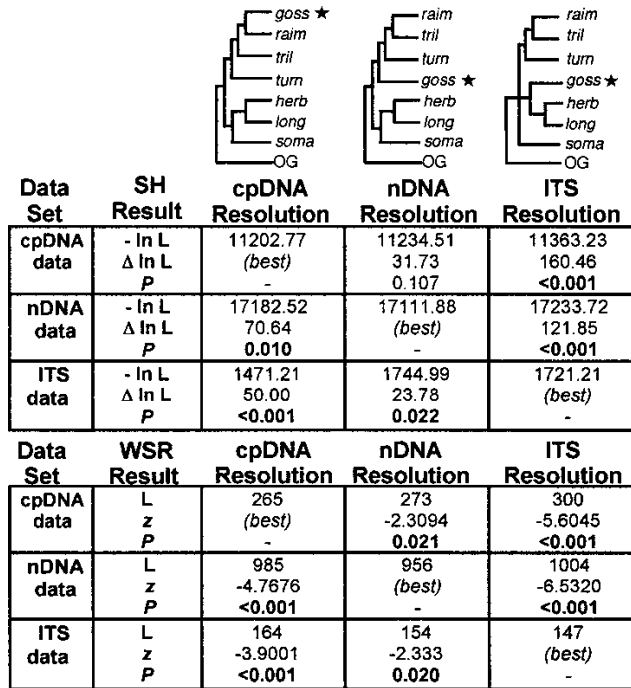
goss ★
raim
tril
turn
herb
long
soma
OG

raim
tril
turn
goss ★
herb
long
soma
OG

raim
tril
turn
goss ★
herb
long
soma
OG

| Data Set | SH Result | cpDNA Resolution | nDNA Resolution | ITS Resolution |
|---|---|---|---|---|
| cpDNA data | - ln L | 11202.77 | 11234.51 | 11363.23 |
| | Δ ln L | (best) | 31.73 | 160.46 |
| | P | - | 0.107 | <0.001 |
| nDNA data | - ln L | 17182.52 | 17111.88 | 17233.72 |
| | Δ ln L | 70.64 | (best) | 121.85 |
| | P | 0.010 | - | <0.001 |
| ITS data | - ln L | 1471.21 | 1744.99 | 1721.21 |
| | Δ ln L | 50.00 | 23.78 | (best) |
| | P | <0.001 | 0.022 | - |

| Data Set | WSR Result | cpDNA Resolution | nDNA Resolution | ITS Resolution |
|---|---|---|---|---|
| cpDNA data | L | 265 | 273 | 300 |
| | z | (best) | -2.3094 | -5.6045 |
| | P | - | 0.021 | <0.001 |
| nDNA data | L | 985 | 956 | 1004 |
| | z | -4.7676 | (best) | -6.5320 |
| | P | <0.001 | - | <0.001 |
| ITS data | L | 164 | 154 | 147 |
| | z | -3.9001 | -2.333 | (best) |
| | P | <0.001 | 0.020 | - |